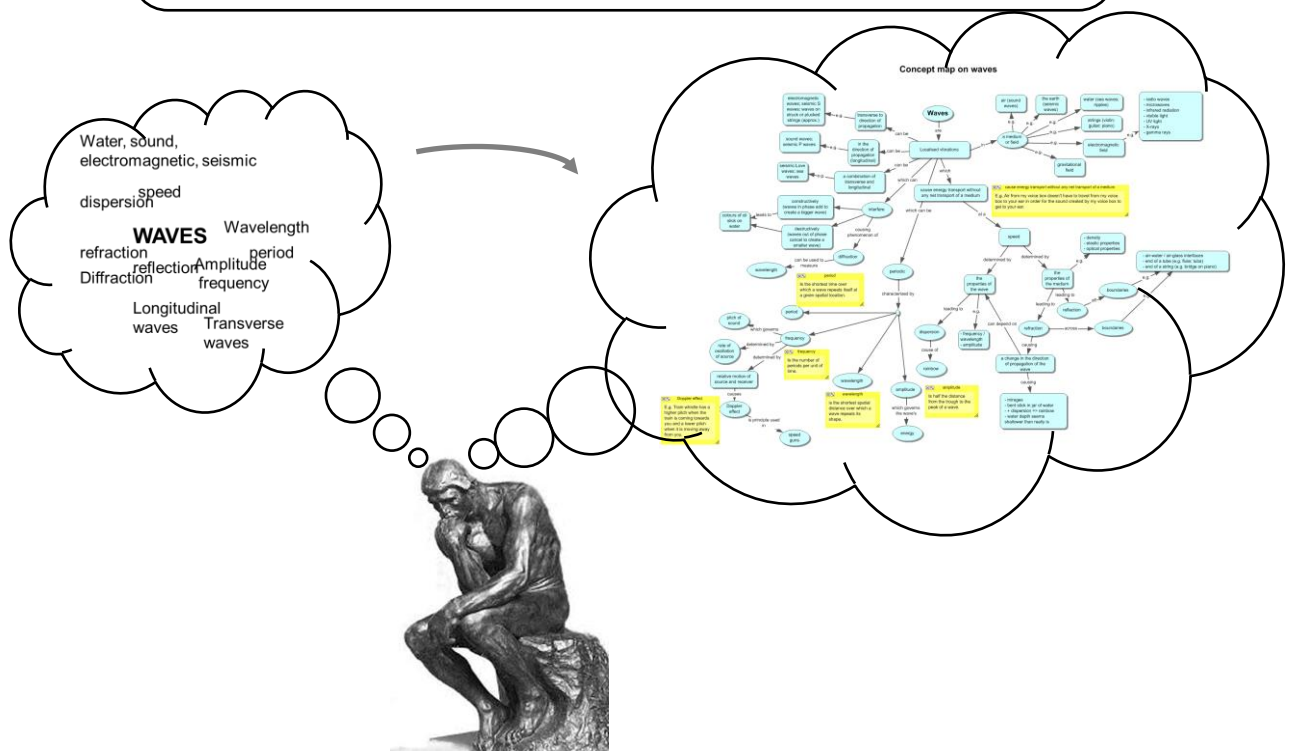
Water, sound, electromagnetic, seismic

dispersion speed

WAVES Wavelength

refraction period

reflection Amplitude

Diffraction frequency

Longitudinal waves

Transverse waves

Concept map on waves

Waves

Localised vibrations

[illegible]